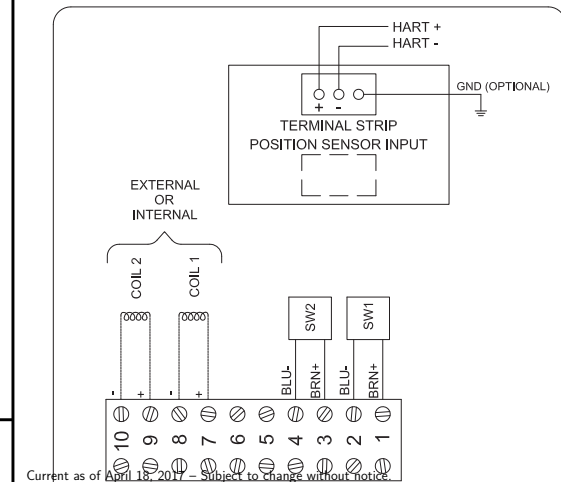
HART +
HART -
+ -
GND (OPTIONAL)
TERMINAL STRIP
POSITION SENSOR INPUT
EXTERNAL
OR
INTERNAL
COIL 2
COIL 1
SW2
SW1
- + - +
BLU- BRN+ BLU- BRN+
10 9 8 7 6 5 4 3 2 1
Current as of April 18, 2017 – Subject to change without notice.